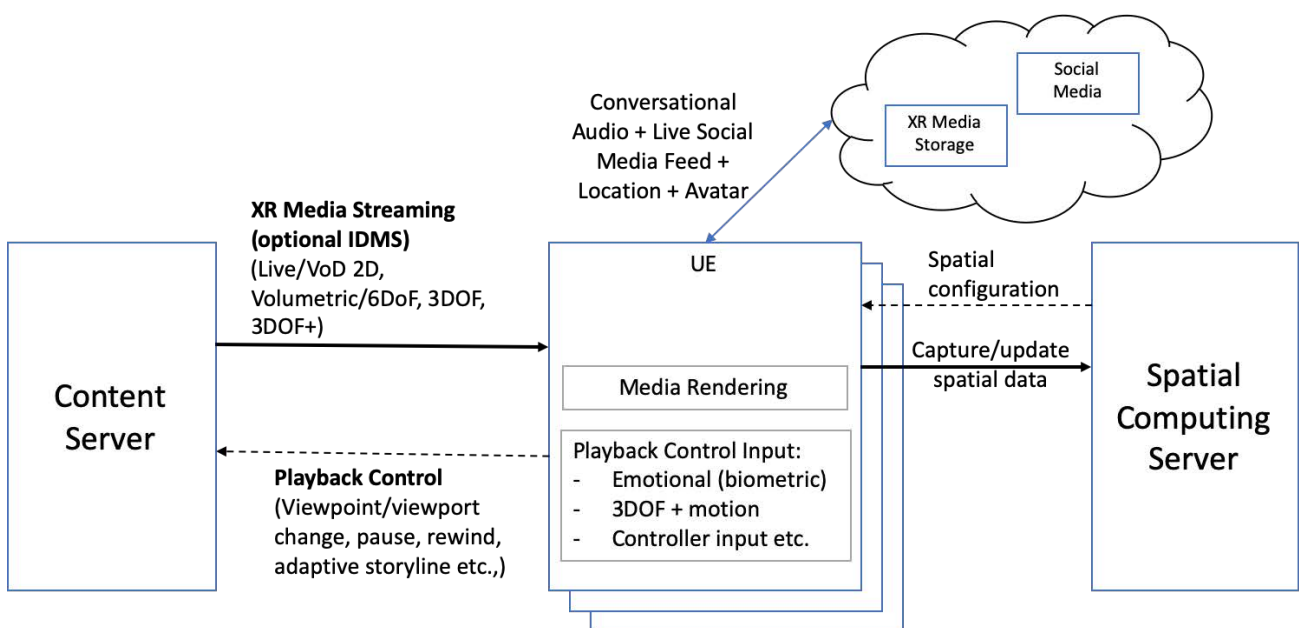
Conversational Audio + Live Social Media Feed + Location + Avatar

Social Media

XR Media Storage

XR Media Streaming (optional IDMS)
(Live/VoD 2D, Volumetric/6DoF, 3DOF, 3DOF+)

UE

Spatial configuration

Content Server

Media Rendering

Capture/update spatial data

Spatial Computing Server

Playback Control Input:
- Emotional (biometric)
- 3DOF + motion
- Controller input etc.

Playback Control
(Viewpoint/viewport change, pause, rewind, adaptive storyline etc.,)